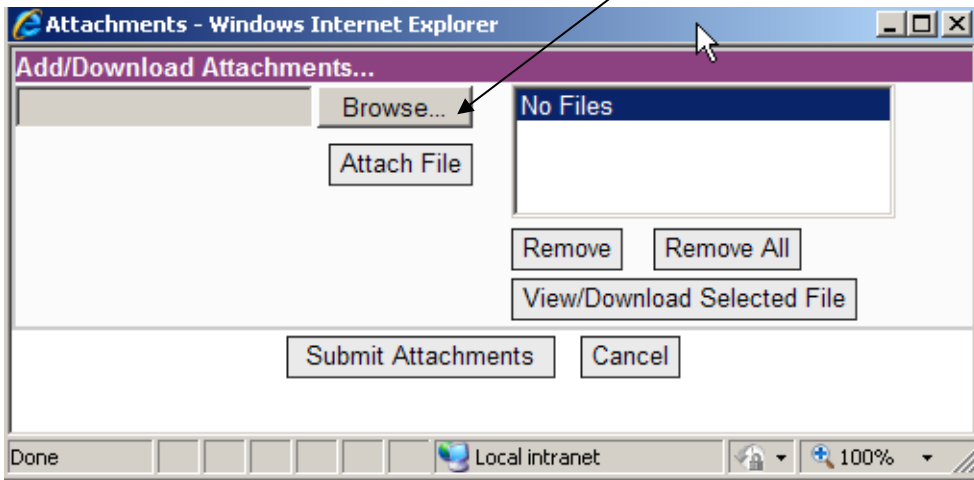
Attachments - Windows Internet Explorer

Add/Download Attachments...

Browse...

Attach File

No Files

Remove

Remove All

View/Download Selected File

Submit Attachments

Cancel

Done

Local intranet

100%